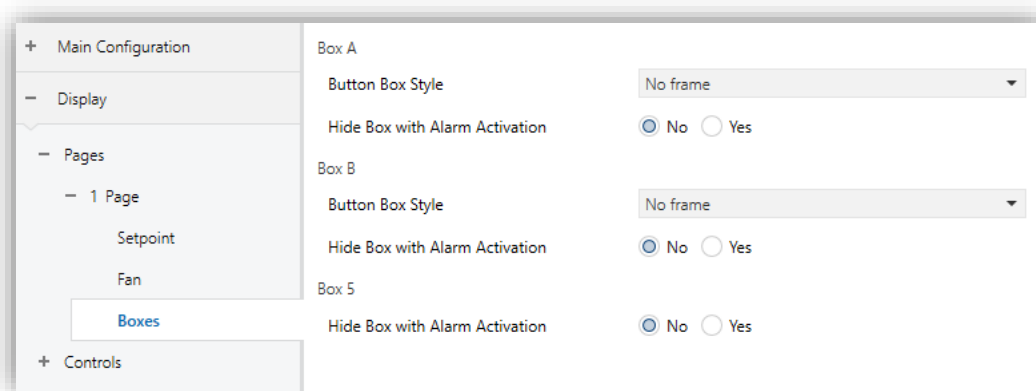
+ Main Configuration

− Display

− Pages

− 1 Page

Setpoint

Fan

Boxes

+ Controls

Box A

Button Box Style | No frame

Hide Box with Alarm Activation | No Yes

Box B

Button Box Style | No frame

Hide Box with Alarm Activation | No Yes

Box 5

Hide Box with Alarm Activation | No Yes